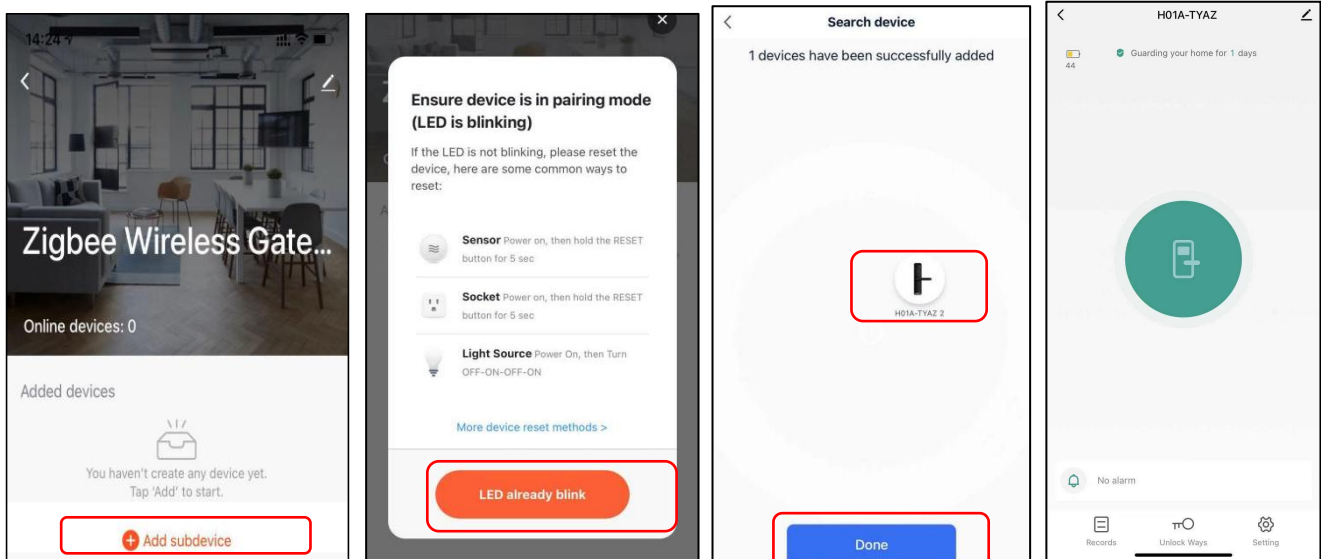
14:24

Zigbee Wireless Gate...

Online devices: 0

Added devices

You haven't create any device yet.
Tap 'Add' to start.

Add subdevice

Ensure device is in pairing mode (LED is blinking)

If the LED is not blinking, please reset the device, here are some common ways to reset:

**Sensor** Power on, then hold the RESET button for 5 sec

**Socket** Power on, then hold the RESET button for 5 sec

**Light Source** Power On, then Turn OFF-ON-OFF-ON

More device reset methods >

LED already blink

Search device

1 devices have been successfully added

H01A-TYAZ 2

Done

H01A-TYAZ

44

Guarding your home for 1 days

No alarm

Records

Unlock Ways

Setting